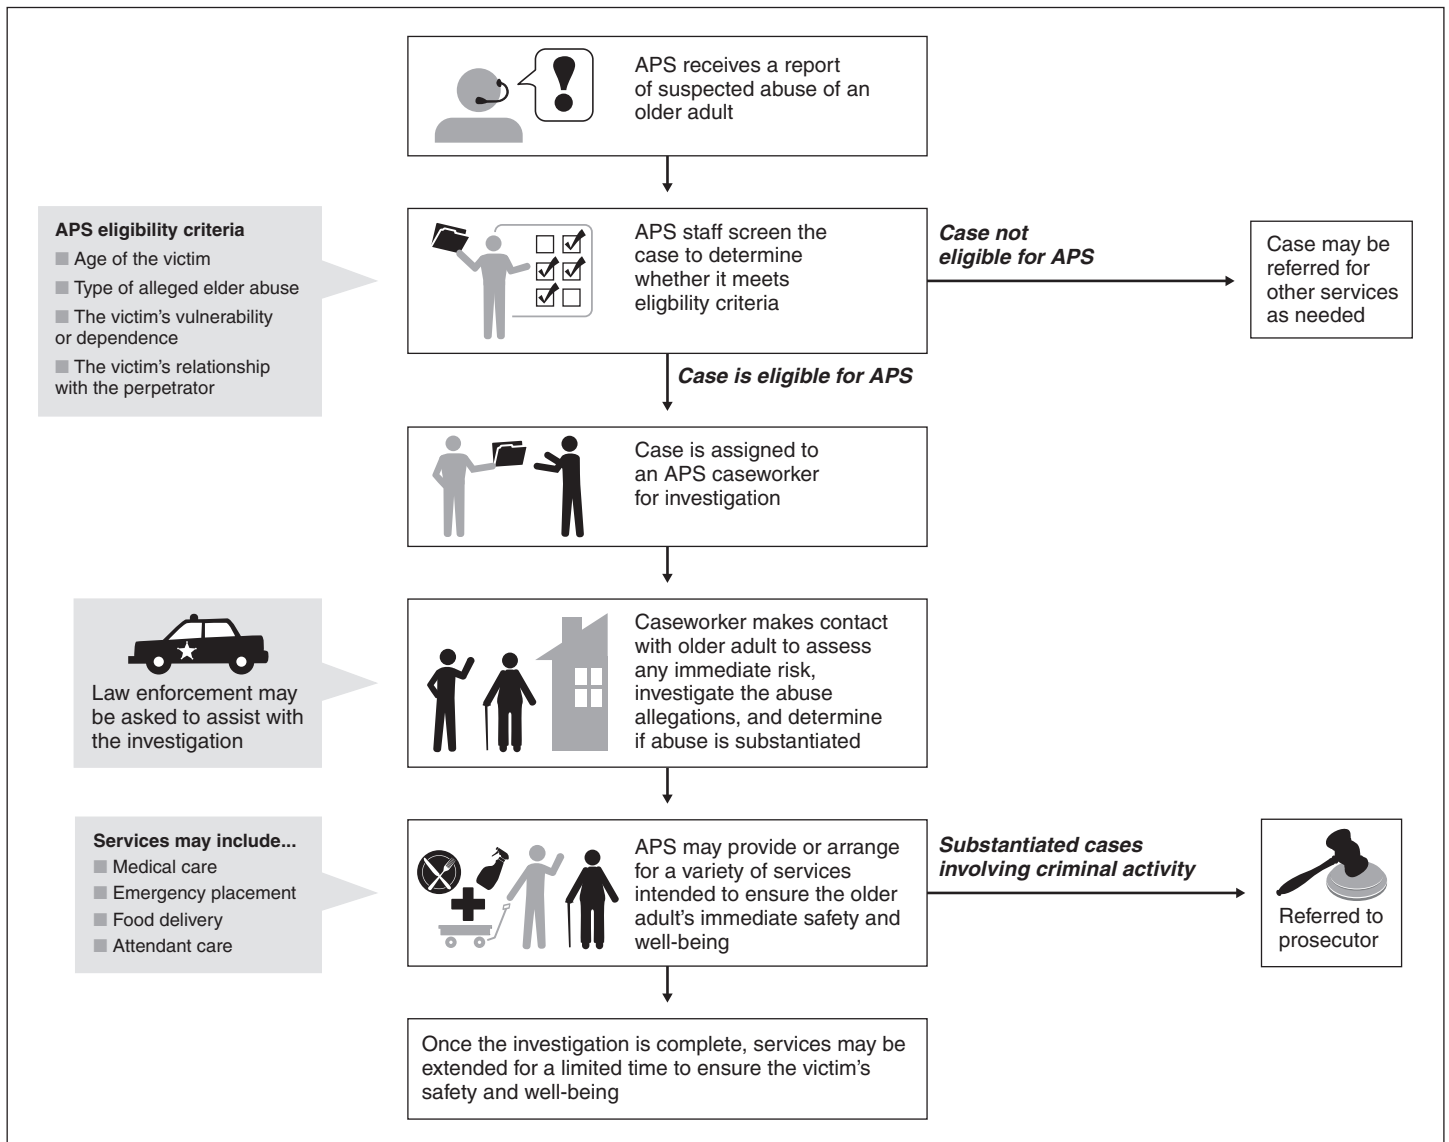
APS receives a report of suspected abuse of an older adult

APS eligibility criteria
■ Age of the victim
■ Type of alleged elder abuse
■ The victim's vulnerability or dependence
■ The victim's relationship with the perpetrator

APS staff screen the case to determine whether it meets eligbility criteria

*Case not eligible for APS*

Case may be referred for other services as needed

*Case is eligible for APS*

Case is assigned to an APS caseworker for investigation

Law enforcement may be asked to assist with the investigation

Caseworker makes contact with older adult to assess any immediate risk, investigate the abuse allegations, and determine if abuse is substantiated

Services may include...
■ Medical care
■ Emergency placement
■ Food delivery
■ Attendant care

APS may provide or arrange for a variety of services intended to ensure the older adult's immediate safety and well-being

*Substantiated cases involving criminal activity*

Referred to prosecutor

Once the investigation is complete, services may be extended for a limited time to ensure the victim's safety and well-being